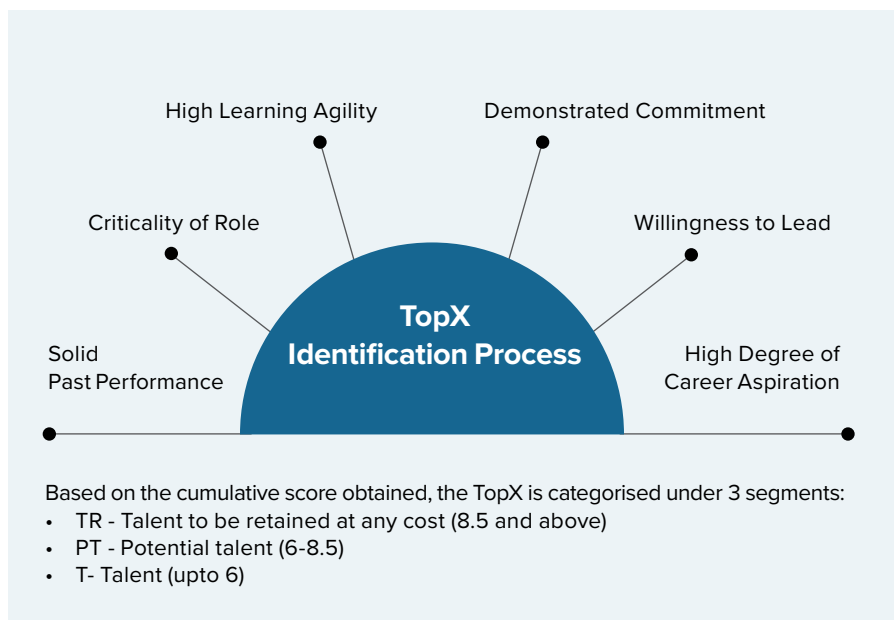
High Learning Agility

Demonstrated Commitment

Criticality of Role

Willingness to Lead

TopX
Identification Process

Solid
Past Performance

High Degree of
Career Aspiration

Based on the cumulative score obtained, the TopX is categorised under 3 segments:
• TR - Talent to be retained at any cost (8.5 and above)
• PT - Potential talent (6-8.5)
• T- Talent (upto 6)